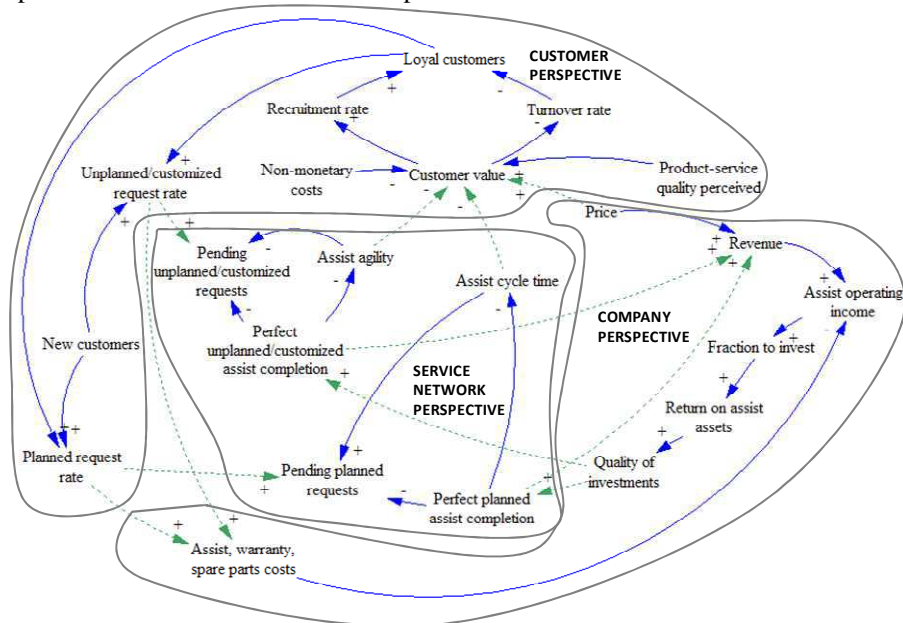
Loyal customers
CUSTOMER PERSPECTIVE
Recruitment rate
Turnover rate
Unplanned/customized request rate
Non-monetary costs
Customer value
Product-service quality perceived
Price
Revenue
Pending unplanned/customized requests
Assist agility
Assist cycle time
Assist operating income
Perfect unplanned/customized assist completion
COMPANY PERSPECTIVE
New customers
Fraction to invest
SERVICE NETWORK PERSPECTIVE
Return on assist assets
Planned request rate
Pending planned requests
Quality of investments
Perfect planned assist completion
Assist, warranty, spare parts costs